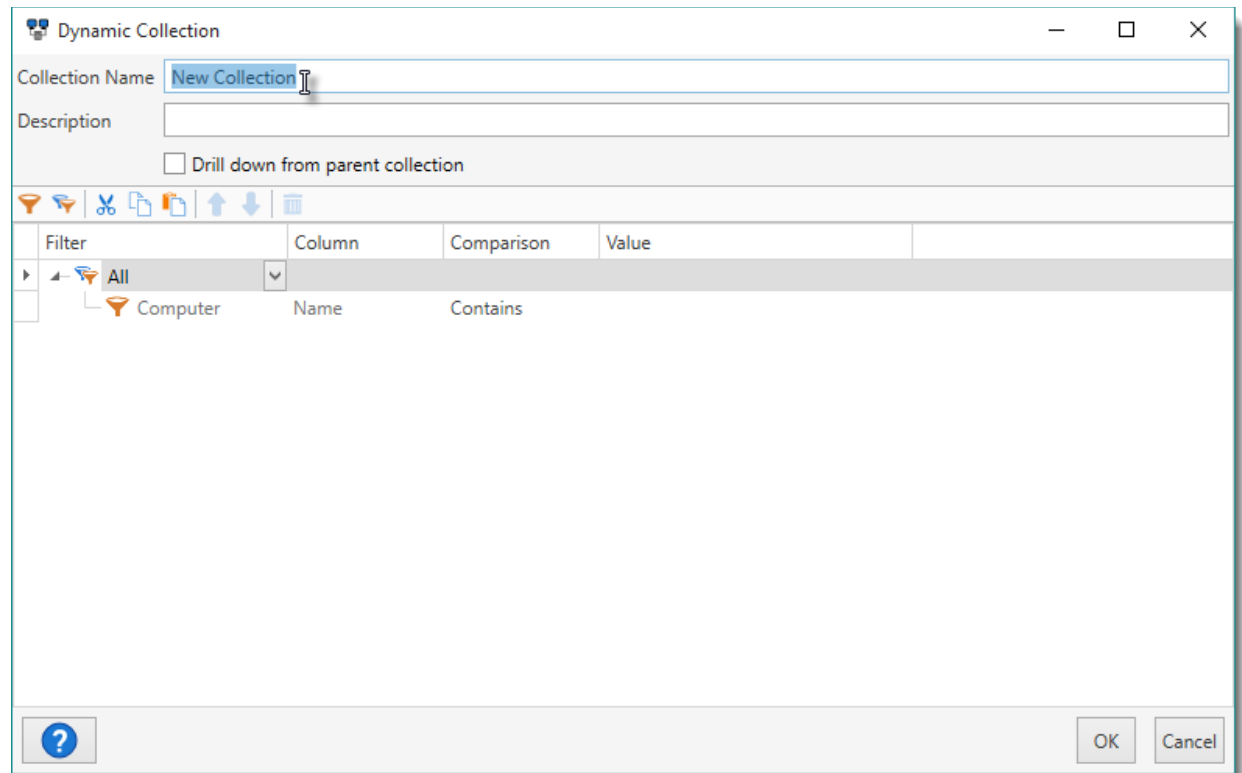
Dynamic Collection

Collection Name New Collection

Description

Drill down from parent collection

| Filter | Column | Comparison | Value |
|---|---|---|---|
| All | | | |
| Computer | Name | Contains | |

?

OK

Cancel